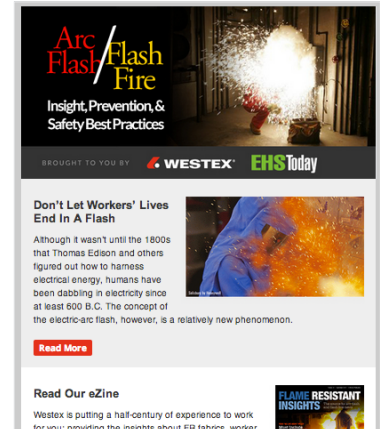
Arc Flash / Flash Fire

Insight, Prevention, & Safety Best Practices

BROUGHT TO YOU BY WESTEX EHSToday

Don't Let Workers' Lives End In A Flash

Although it wasn't until the 1800s that Thomas Edison and others figured out how to harness electrical energy, humans have been dabbling in electricity since at least 600 B.C. The concept of the electric-arc flash, however, is a relatively new phenomenon.

Read More

Read Our eZine

Westex is putting a half-century of experience to work for you: providing the insights about FR fabrics, worker

FLAME RESISTANT INSIGHTS